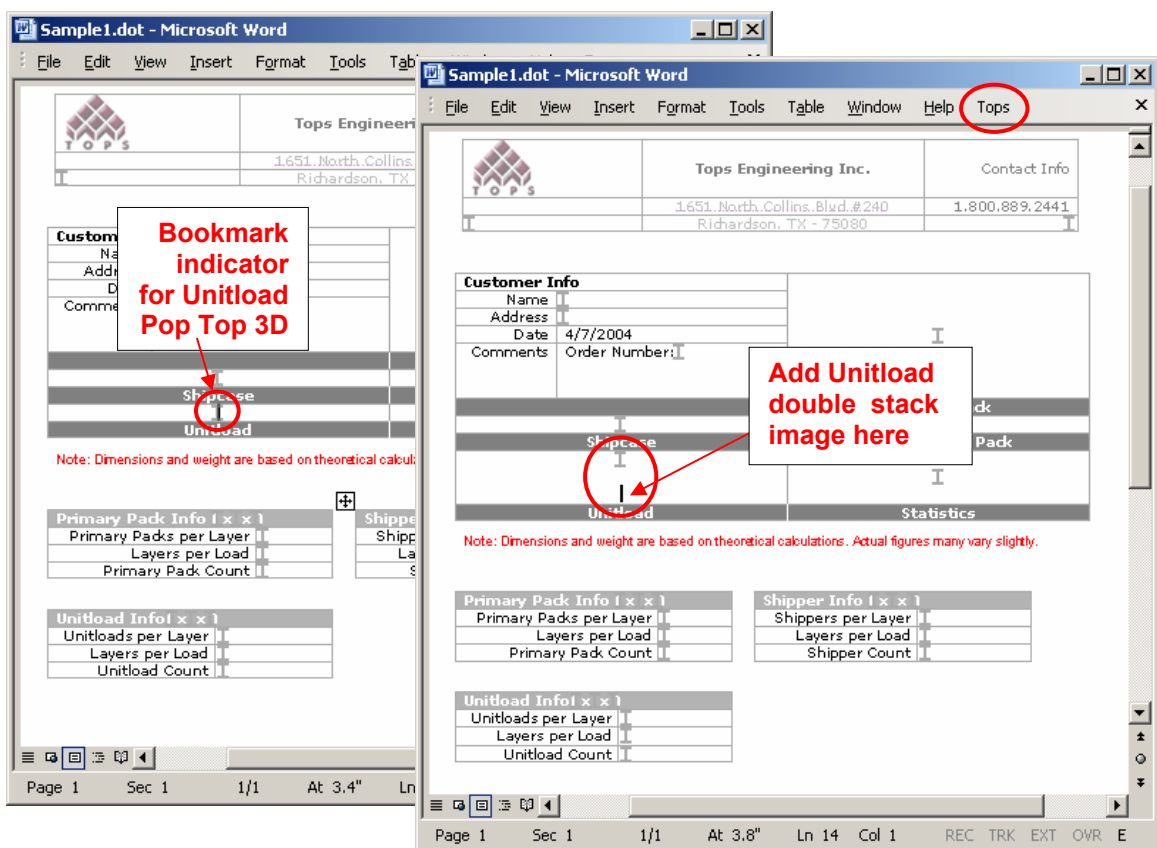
Sample1.dot - Microsoft Word

File Edit View Insert Format Tools Tab

TOPS

Tops Engineeri

1651 North Collins

Richardson, TX

Custom

Na

Addr

D

Comme

Bookmark indicator for Unitload Pop Top 3D

Shipcase

Unitload

Note: Dimensions and weight are based on theoretical calcula

Primary Pack Info ( x x )

Primary Packs per Layer

Layers per Load

Primary Pack Count

Shippe

Shipp

La

S

Unitload Info ( x x )

Unitloads per Layer

Layers per Load

Unitload Count

Page 1 Sec 1 1/1 At 3.4" Ln

Sample1.dot - Microsoft Word

File Edit View Insert Format Tools Table Window Help Tops

TOPS

| Tops Engineering Inc. | Contact Info |
|---|---|
| 1651 North Collins Blvd #240 | 1.800.889.2441 |
| Richardson, TX - 75080 | |

Customer Info

Name

Address

Date 4/7/2004

Comments Order Number:

Add Unitload double stack image here

ck

Shipcase

Pack

Unitload

Statistics

Note: Dimensions and weight are based on theoretical calculations. Actual figures many vary slightly.

Primary Pack Info ( x x )

Primary Packs per Layer

Layers per Load

Primary Pack Count

Shipper Info ( x x )

Shippers per Layer

Layers per Load

Shipper Count

Unitload Info ( x x )

Unitloads per Layer

Layers per Load

Unitload Count

Page 1 Sec 1 1/1 At 3.8" Ln 14 Col 1 REC TRK EXT OVR E